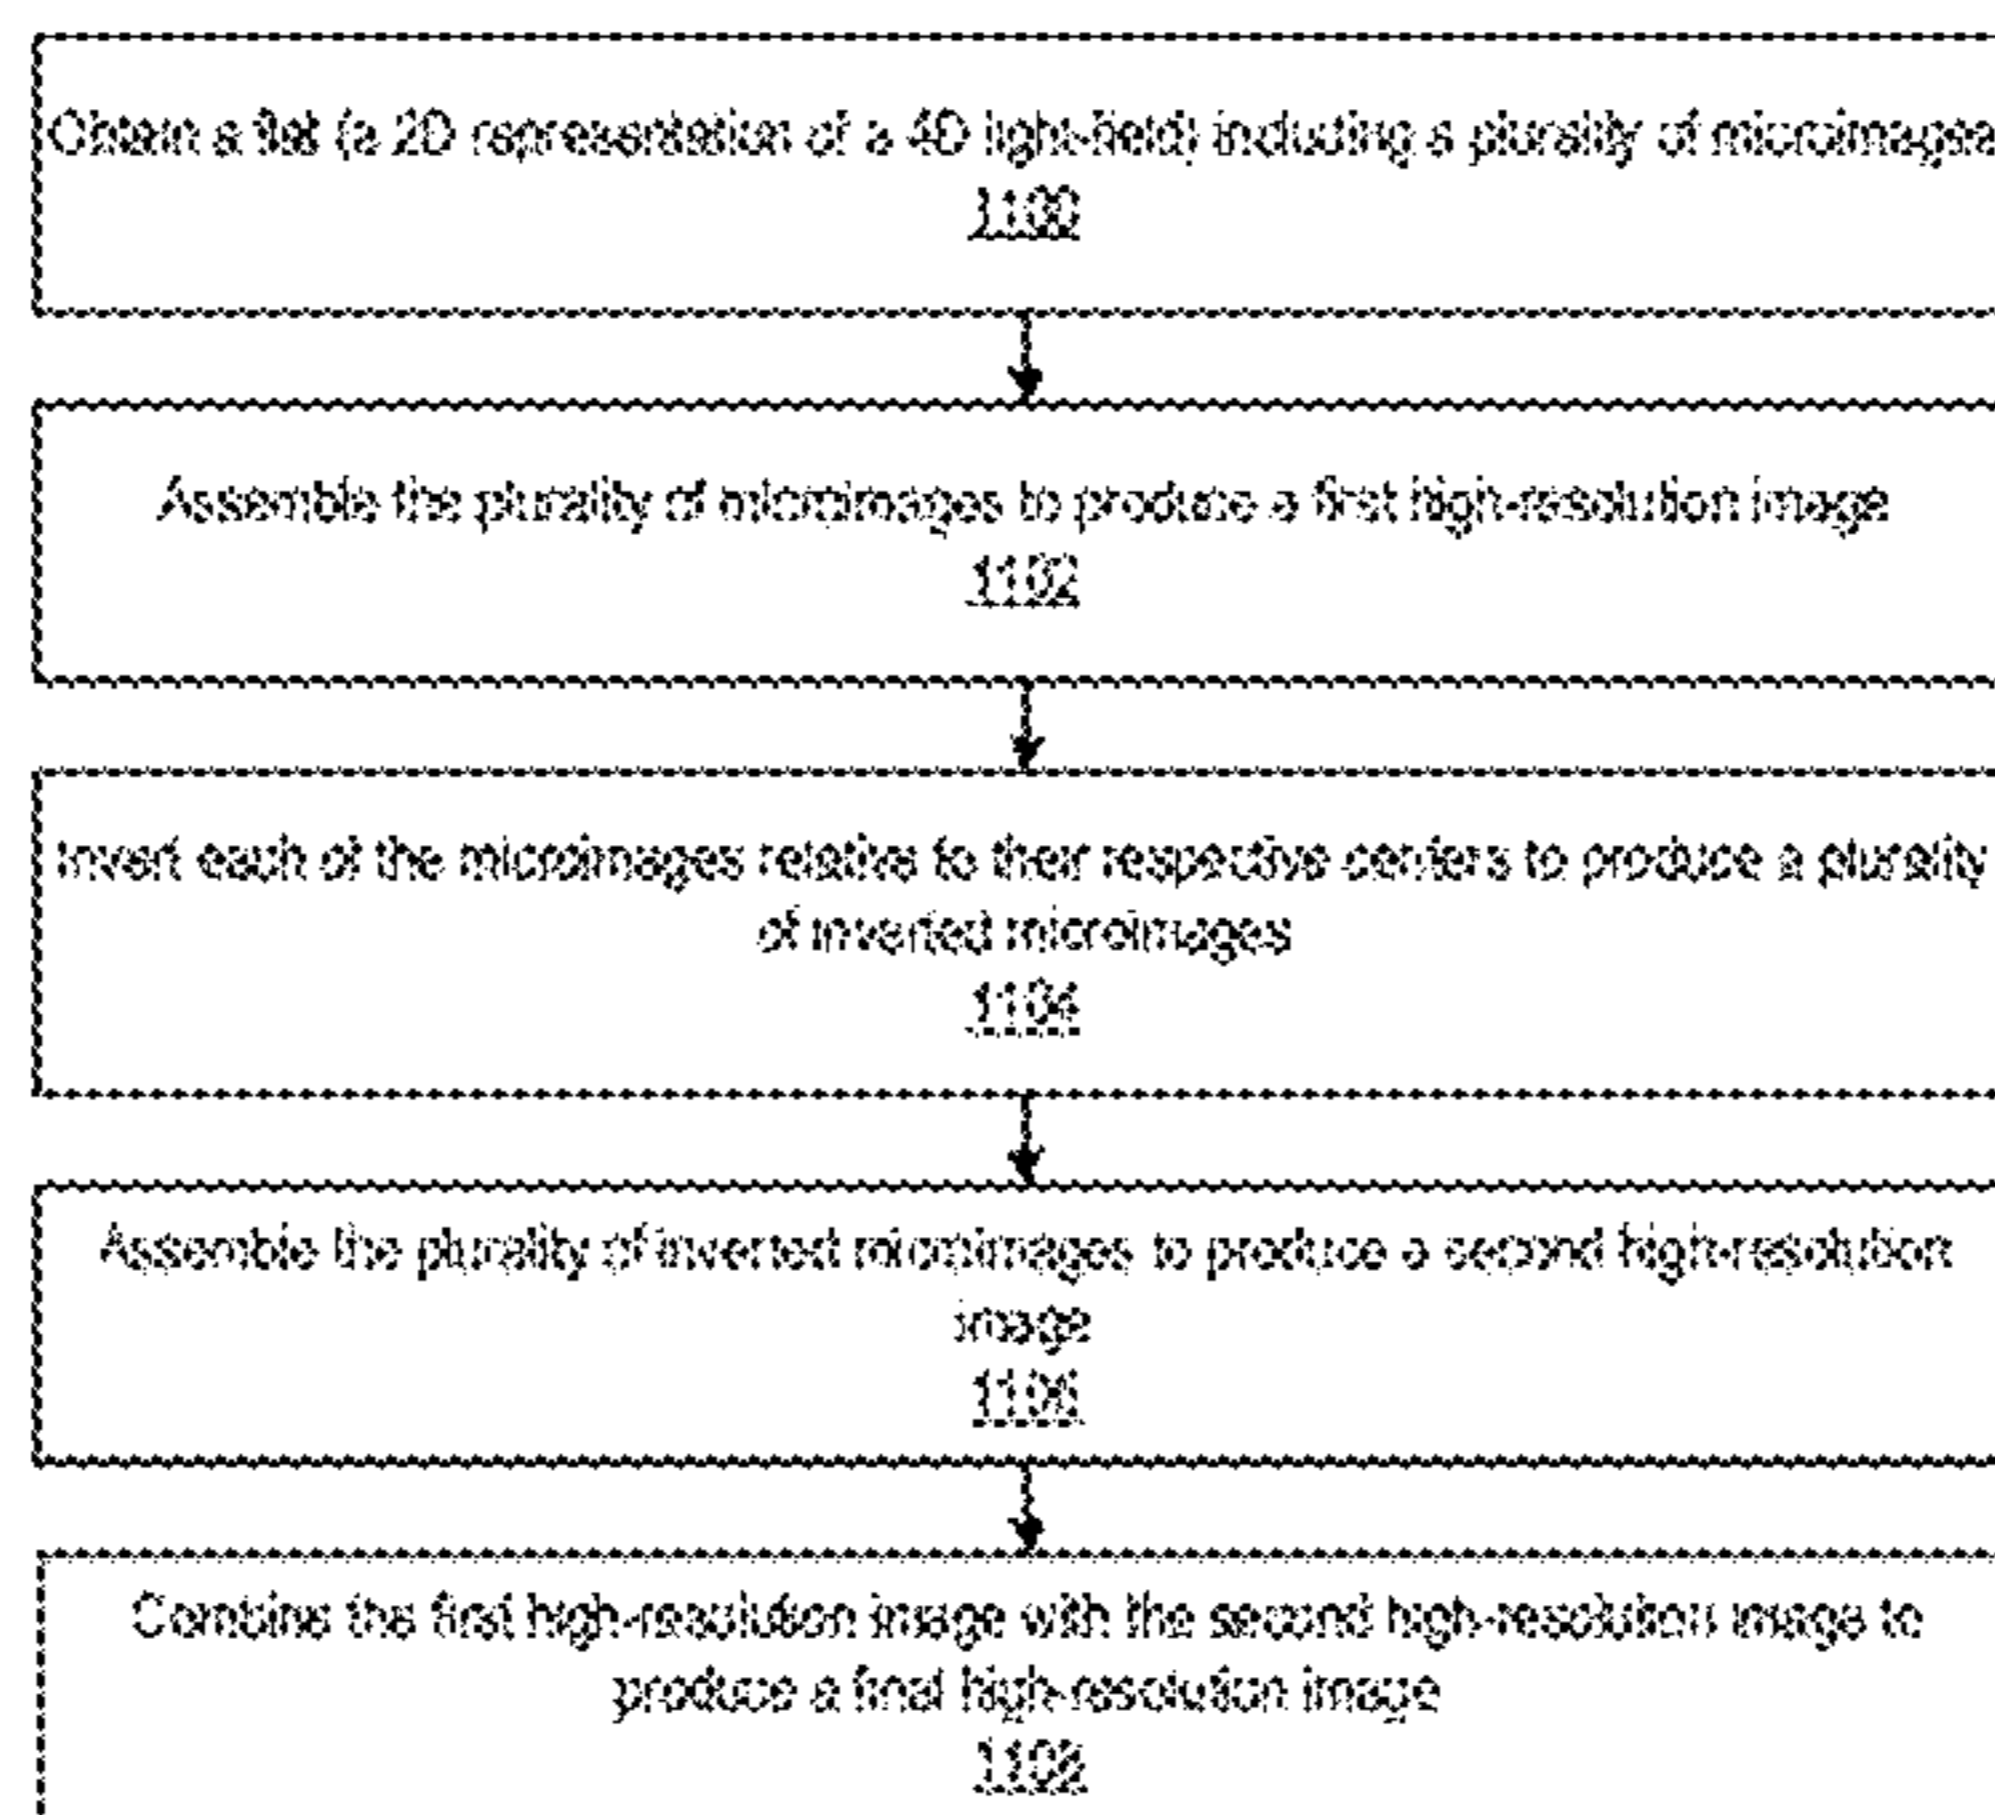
Obtain a flat (a 2D representation of a 4D light-field) including a plurality of microimages
1100

Assemble the plurality of microimages to produce a first high-resolution image
1102

Invert each of the microimages relative to their respective centers to produce a plurality of inverted microimages
1104

Assemble the plurality of inverted microimages to produce a second high-resolution image
1106

Combine the first high-resolution image with the second high-resolution image to produce a final high-resolution image
1108